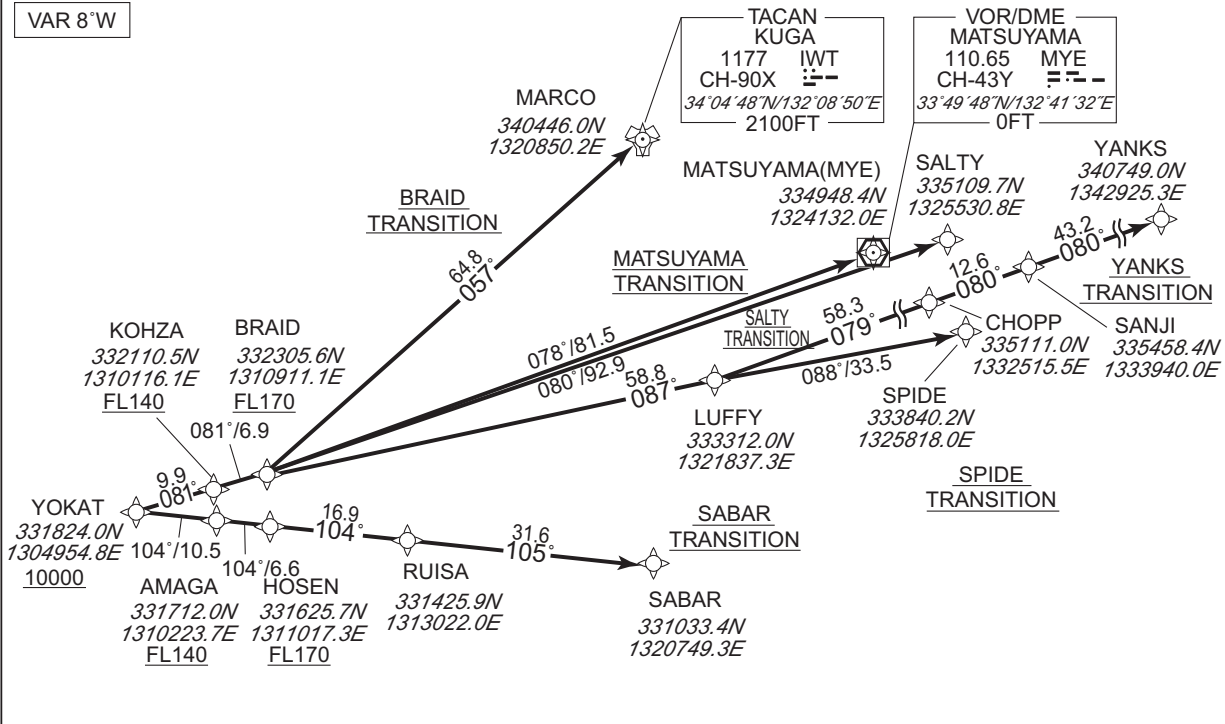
VAR 8°W

TACAN
KUGA
1177 IWT
CH-90X
34°04'48"N/132°08'50"E
2100FT

VOR/DME
MATSUYAMA
110.65 MYE
CH-43Y
33°49'48"N/132°41'32"E
0FT

MARCO
340446.0N
1320850.2E

BRAID
TRANSITION

64.8
057°

MATSUYAMA(MYE)
334948.4N
1324132.0E

SALTY
335109.7N
1325530.8E

YANKS
340749.0N
1342925.3E

43.2
080°

12.6
080°

YANKS
TRANSITION

MATSUYAMA
TRANSITION

58.3
079°

SALTY
TRANSITION

CHOPP
335111.0N
1332515.5E

SANJI
335458.4N
1333940.0E

078°/81.5
080°/92.9
58.8
087°
088°/33.5

KOHZA
332110.5N
1310116.1E
FL140

BRAID
332305.6N
1310911.1E
FL170

081°/6.9

LUFFY
333312.0N
1321837.3E

SPIDE
333840.2N
1325818.0E

SPIDE
TRANSITION

9.9
081°

YOKAT
331824.0N
1304954.8E
10000

16.9
104°

31.6
105°

SABAR
TRANSITION

104°/10.5
104°/6.6

AMAGA
331712.0N
1310223.7E
FL140

HOSEN
331625.7N
1311017.3E
FL170

RUISA
331425.9N
1313022.0E

SABAR
331033.4N
1320749.3E